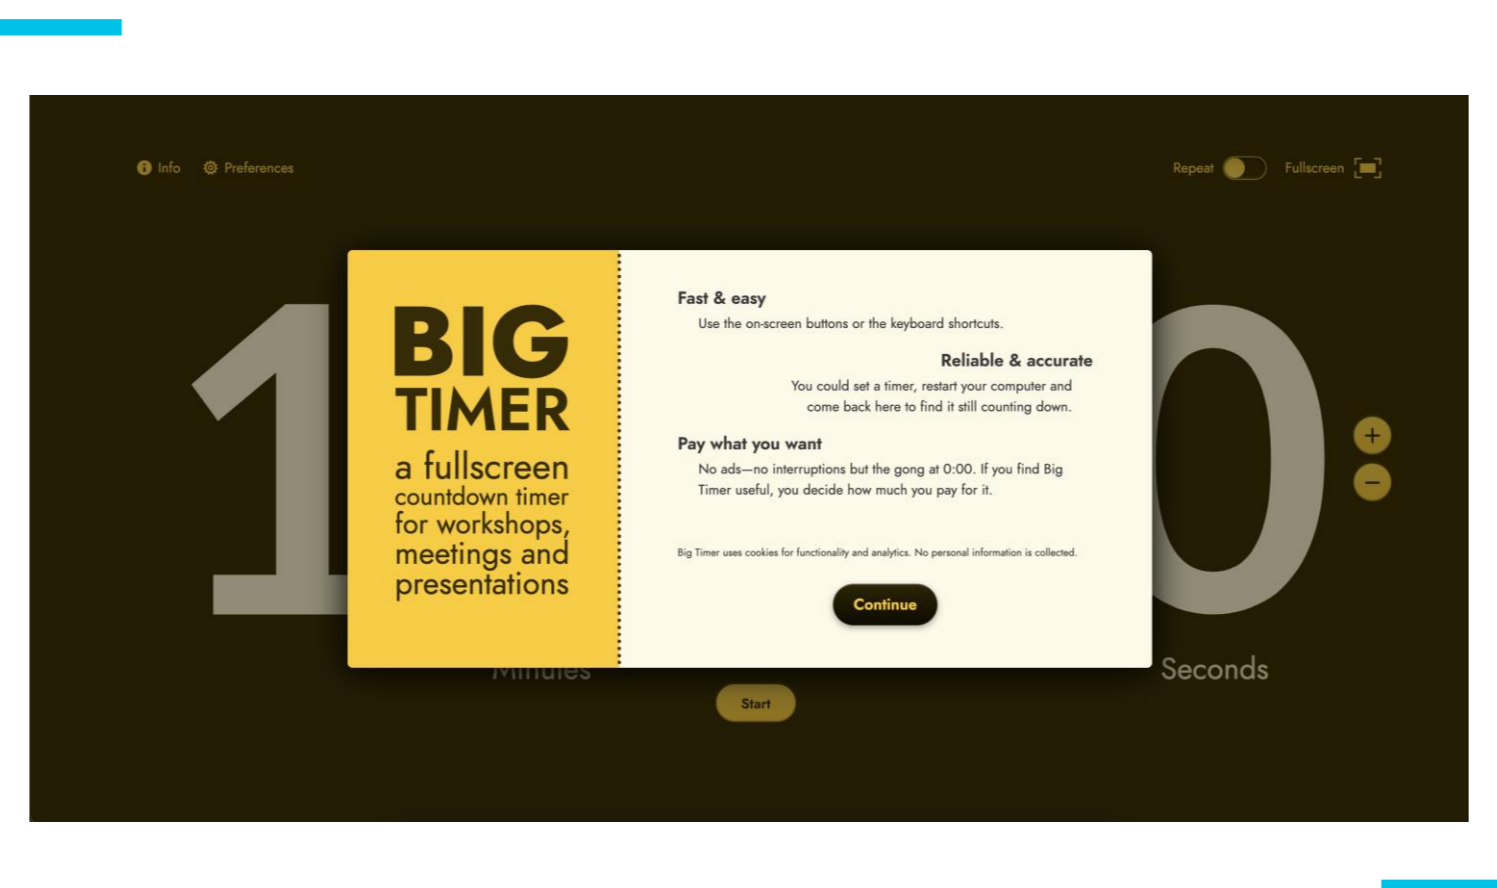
Info Preferences

Repeat Fullscreen

1

BIG TIMER

a fullscreen countdown timer for workshops, meetings and presentations

Fast & easy

Use the on-screen buttons or the keyboard shortcuts.

Reliable & accurate

You could set a timer, restart your computer and come back here to find it still counting down.

Pay what you want

No ads—no interruptions but the gong at 0:00. If you find Big Timer useful, you decide how much you pay for it.

Big Timer uses cookies for functionality and analytics. No personal information is collected.

Continue

0

+

−

Minutes

Seconds

Start